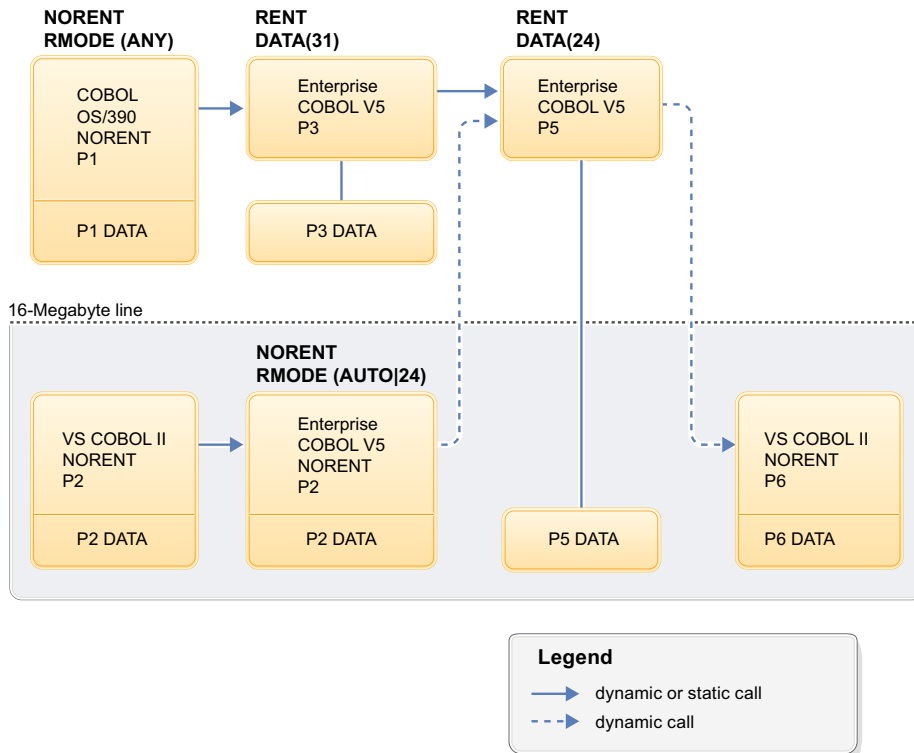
NORENT
RMODE (ANY)

COBOL
OS/390
NORENT
P1

P1 DATA

RENT
DATA(31)

Enterprise
COBOL V5
P3

P3 DATA

RENT
DATA(24)

Enterprise
COBOL V5
P5

16-Megabyte line

VS COBOL II
NORENT
P2

P2 DATA

NORENT
RMODE (AUTO|24)

Enterprise
COBOL V5
NORENT
P2

P2 DATA

P5 DATA

VS COBOL II
NORENT
P6

P6 DATA

Legend
dynamic or static call
dynamic call